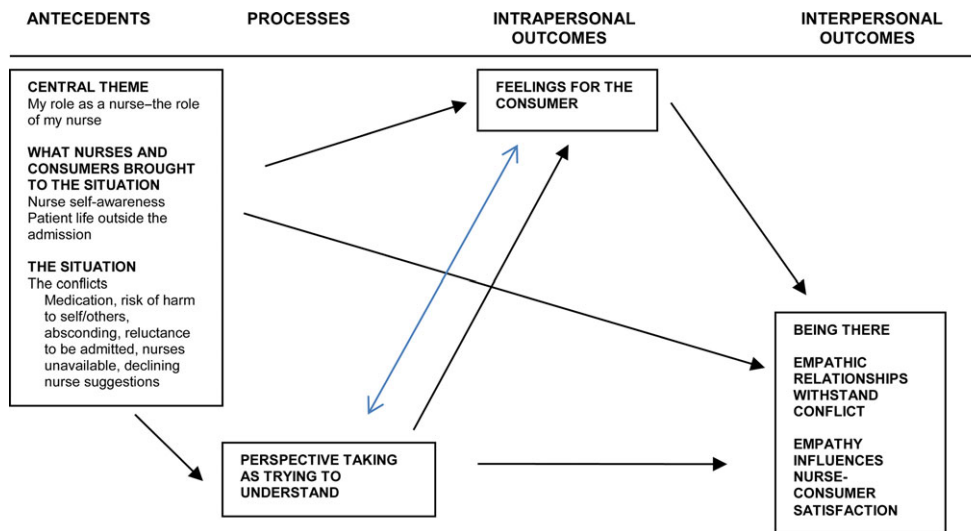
ANTECEDENTS

PROCESSES

INTRAPERSONAL OUTCOMES

INTERPERSONAL OUTCOMES

CENTRAL THEME
My role as a nurse–the role of my nurse

WHAT NURSES AND CONSUMERS BROUGHT TO THE SITUATION
Nurse self-awareness
Patient life outside the admission

THE SITUATION
The conflicts
Medication, risk of harm to self/others, absconding, reluctance to be admitted, nurses unavailable, declining nurse suggestions

FEELINGS FOR THE CONSUMER

PERSPECTIVE TAKING AS TRYING TO UNDERSTAND

BEING THERE

EMPATHIC RELATIONSHIPS WITHSTAND CONFLICT

EMPATHY INFLUENCES NURSE-CONSUMER SATISFACTION